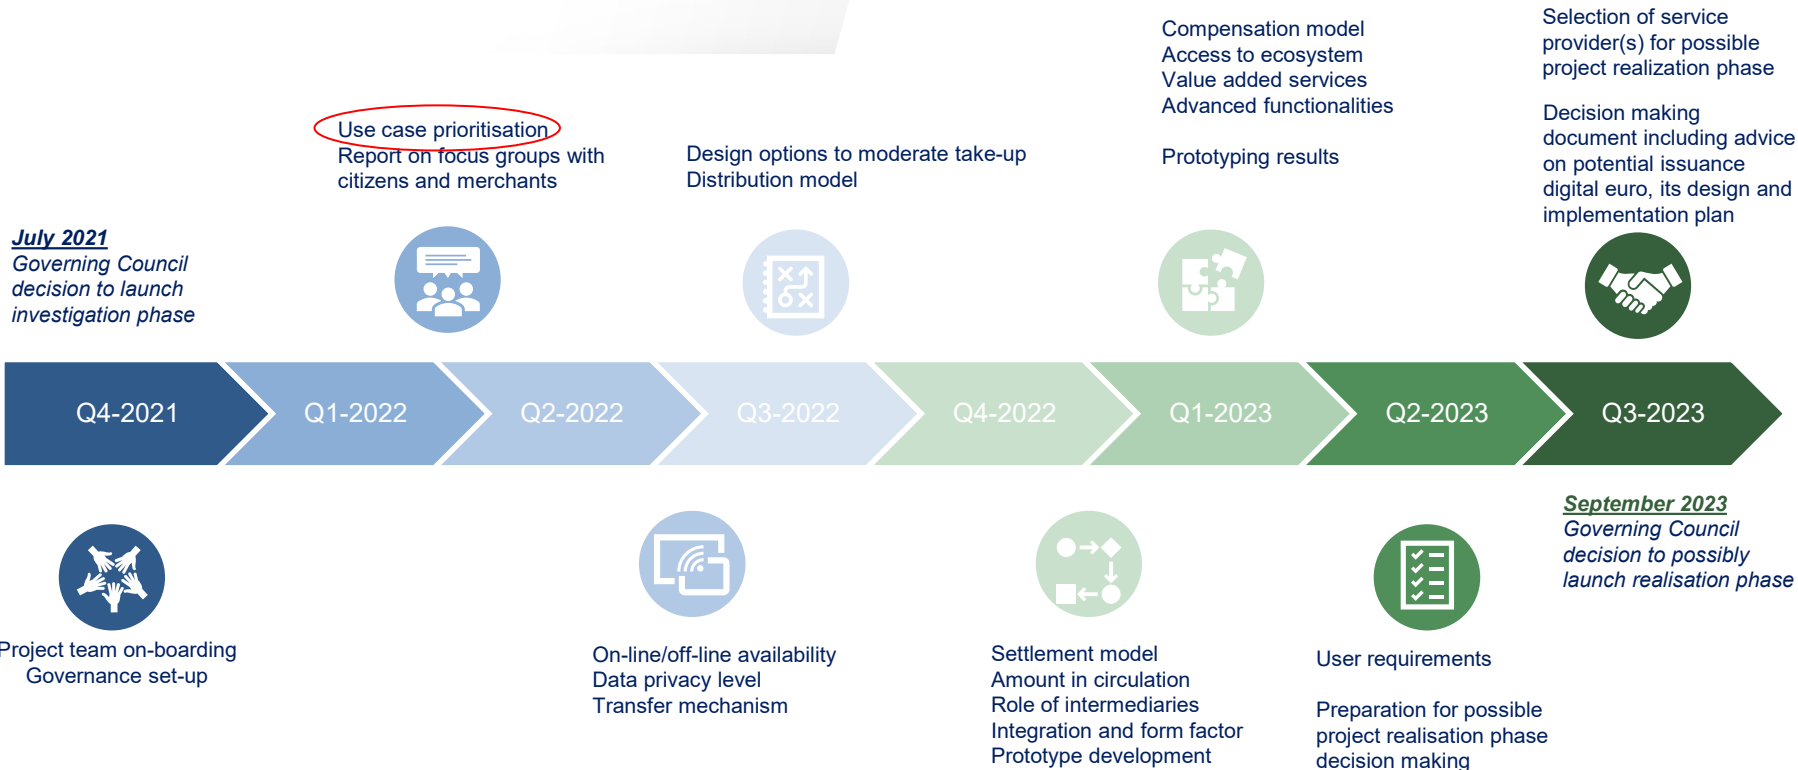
Selection of service provider(s) for possible project realization phase

Decision making document including advice on potential issuance digital euro, its design and implementation plan

Compensation model
Access to ecosystem
Value added services
Advanced functionalities

Prototyping results

Use case prioritisation
Report on focus groups with citizens and merchants

Design options to moderate take-up
Distribution model

July 2021
Governing Council decision to launch investigation phase

| Q4-2021 | Q1-2022 | Q2-2022 | Q3-2022 | Q4-2022 | Q1-2023 | Q2-2023 | Q3-2023 |
|---|---|---|---|---|---|---|---|

September 2023
Governing Council decision to possibly launch realisation phase

Project team on-boarding
Governance set-up

On-line/off-line availability
Data privacy level
Transfer mechanism

Settlement model
Amount in circulation
Role of intermediaries
Integration and form factor
Prototype development

User requirements

Preparation for possible project realisation phase decision making